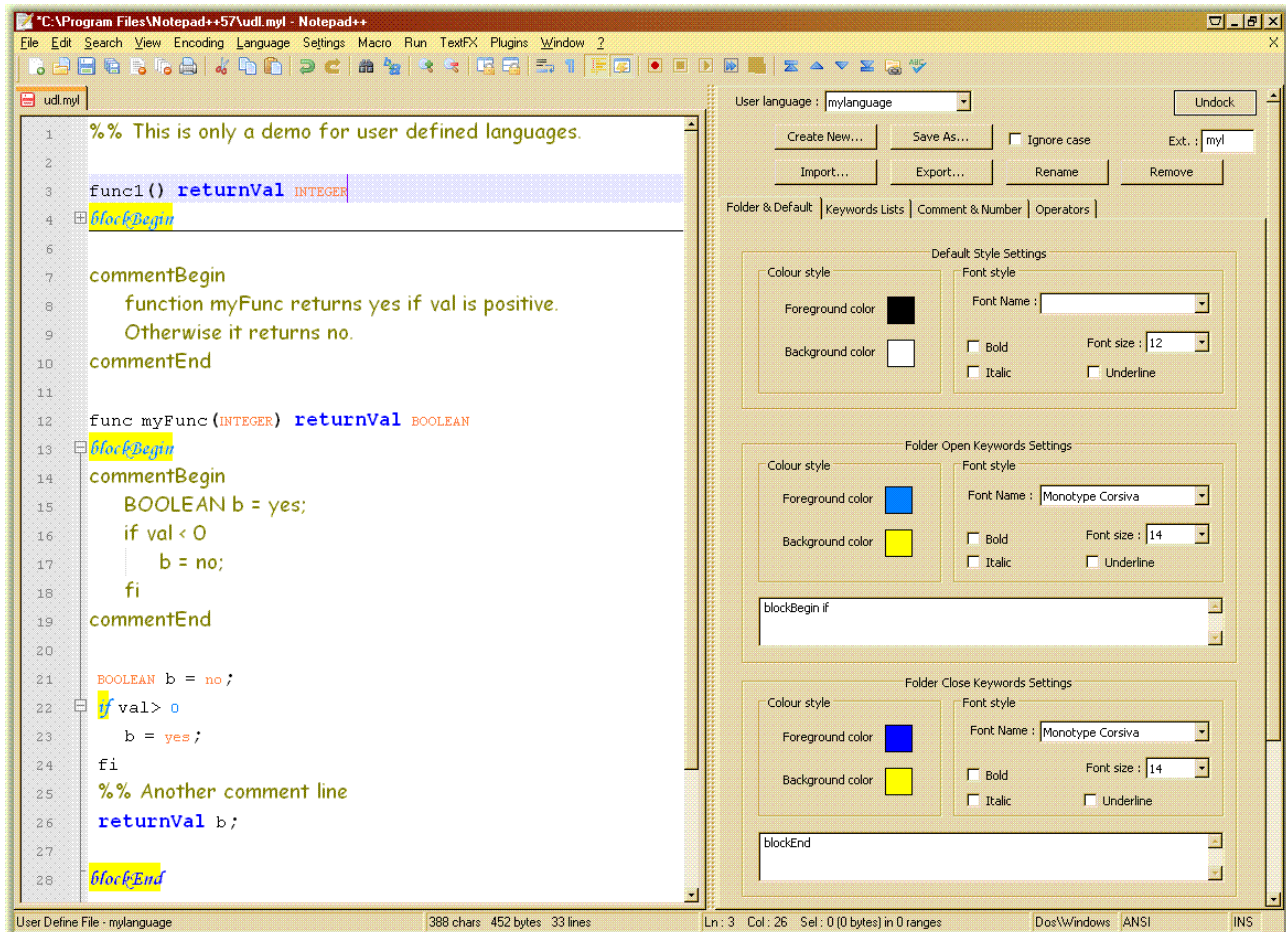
*C:\Program Files\Notepad++57\udl.myl - Notepad++

File Edit Search View Encoding Language Settings Macro Run TextFX Plugins Window ?

udl.myl

1 %% This is only a demo for user defined languages.
2
3 func1() returnVal INTEGER
4 blockBegin
6
7 commentBegin
8 function myFunc returns yes if val is positive.
9 Otherwise it returns no.
10 commentEnd
11
12 func myFunc(INTEGER) returnVal BOOLEAN
13 blockBegin
14 commentBegin
15 BOOLEAN b = yes;
16 if val < 0
17 b = no;
18 fi
19 commentEnd
20
21 BOOLEAN b = no;
22 if val> 0
23 b = yes;
24 fi
25 %% Another comment line
26 returnVal b;
27
28 blockEnd

User language : mylanguage

Undock

Create New... Save As... Ignore case Ext. : myl

Import... Export... Rename Remove

Folder & Default | Keywords Lists | Comment & Number | Operators

Default Style Settings

Colour style

Foreground color

Background color

Font style

Font Name :

Bold

Italic

Font size : 12

Underline

Folder Open Keywords Settings

Colour style

Foreground color

Background color

Font style

Font Name : Monotype Corsiva

Bold

Italic

Font size : 14

Underline

blockBegin if

Folder Close Keywords Settings

Colour style

Foreground color

Background color

Font style

Font Name : Monotype Corsiva

Bold

Italic

Font size : 14

Underline

blockEnd

User Define File - mylanguage | 388 chars 452 bytes 33 lines | Ln : 3 Col : 26 Sel : 0 (0 bytes) in 0 ranges | Dos\Windows ANSI | INS